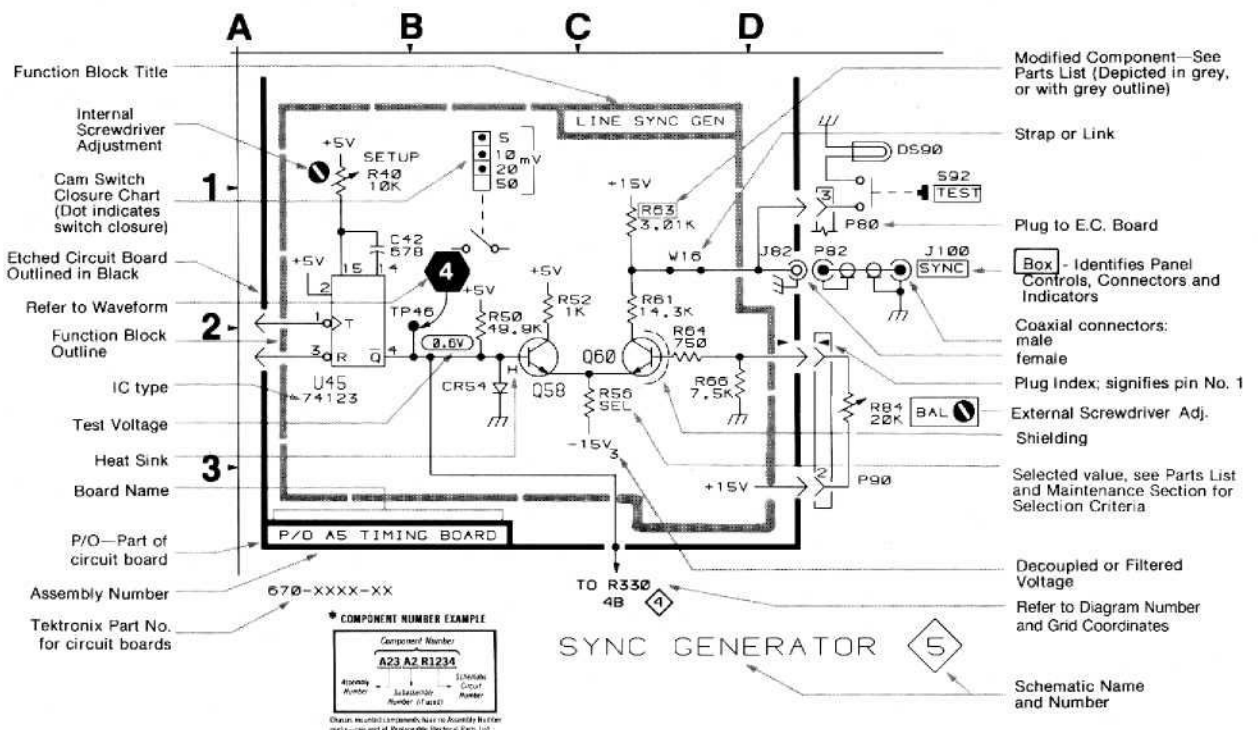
A B C D

Function Block Title

Internal Screwdriver Adjustment

Cam Switch Closure Chart (Dot indicates switch closure)

Etched Circuit Board Outlined in Black

Refer to Waveform

Function Block Outline

IC type

Test Voltage

Heat Sink

Board Name

P/O—Part of circuit board

Assembly Number

Tektronix Part No. for circuit boards

1

2

3

LINE SYNC GEN

+5V SETUP R40 10K

5 10 20 50 mV

C42 578

+5V 2 15 14

4

TP46

1 T

3 R Q 4

U45 74123

+5V R50 49.9K

0.6V

CR54

H

+5V R52 1K

Q58

R56 SEL

-15V 3

+15V R83 3.01K

W16

R61 14.3K

Q60

R64 750

R66 7.5K

DS90

S92 TEST

3 P80

J82 P82 J100 SYNC

R84 20K

2 P90

+15V

P/O A5 TIMING BOARD

670-XXXX-XX

TO R330 4B 4

SYNC GENERATOR 5

* COMPONENT NUMBER EXAMPLE

Component Number

A23 A2 R1234

Assembly Number

Subassembly Number (if used)

Schematic Circuit Number

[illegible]

Modified Component—See Parts List (Depicted in grey, or with grey outline)

Strap or Link

Plug to E.C. Board

Box - Identifies Panel Controls, Connectors and Indicators

Coaxial connectors: male female

Plug Index; signifies pin No. 1

BAL External Screwdriver Adj.

Shielding

Selected value, see Parts List and Maintenance Section for Selection Criteria

Decoupled or Filtered Voltage

Refer to Diagram Number and Grid Coordinates

Schematic Name and Number